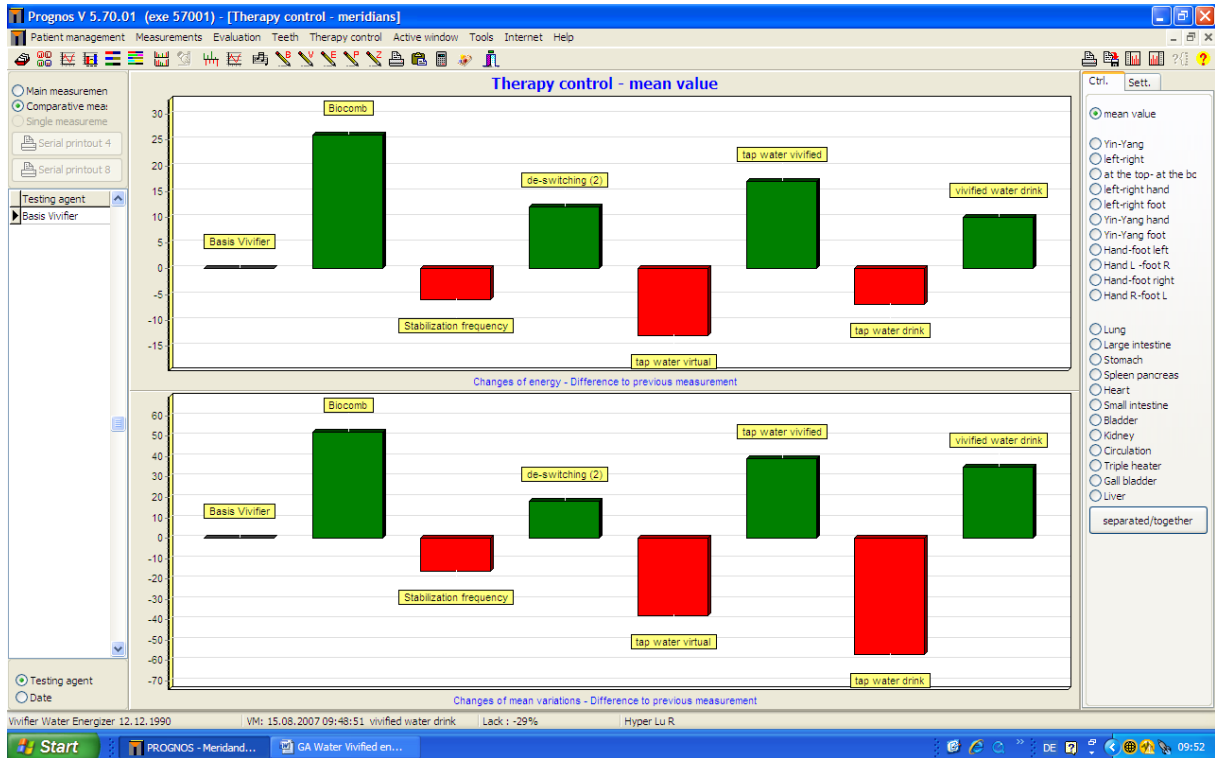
Prognos V 5.70.01 (exe 57001) - [Therapy control - meridians]

Patient management Measurements Evaluation Teeth Therapy control Active window Tools Internet Help

Main measuremen
Comparative meas
Single measureme
Serial printout 4
Serial printout 8

| Testing agent |
|---|
| Basis Vivifier |

Testing agent
Date

Therapy control - mean value

30
25
20
15
10
5
0
-5
-10
-15

Biocomb
Basis Vivifier
Stabilization frequency
de-switching (2)
tap water virtual
tap water vivified
tap water drink
vivified water drink

Changes of energy - Difference to previous measurement

60
50
40
30
20
10
0
-10
-20
-30
-40
-50
-60
-70

Biocomb
Basis Vivifier
Stabilization frequency
de-switching (2)
tap water virtual
tap water vivified
tap water drink
vivified water drink

Changes of mean variations - Difference to previous measurement

Ctrl. Sett.

mean value

Yin-Yang
left-right
at the top- at the bc
left-right hand
left-right foot
Yin-Yang hand
Yin-Yang foot
Hand-foot left
Hand L -foot R
Hand-foot right
Hand R-foot L

Lung
Large intestine
Stomach
Spleen pancreas
Heart
Small intestine
Bladder
Kidney
Circulation
Triple heater
Gall bladder
Liver

separated/together

Vivifier Water Energizer 12.12.1990 VM: 15.08.2007 09:48:51 vivified water drink Lack : -29% Hyper Lu R

Start PROGNOS - Meridand... GA Water Vivified en... DE 09:52